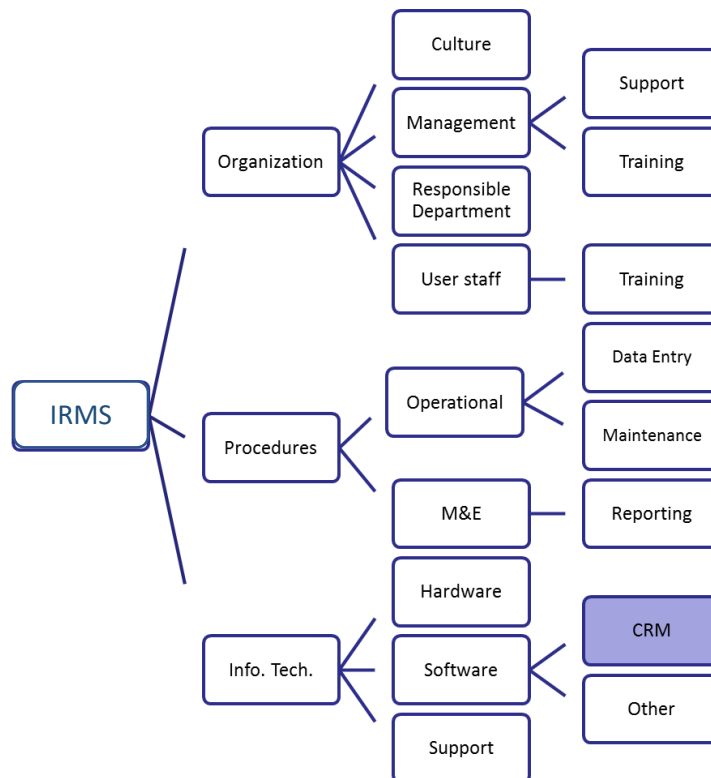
IRMS

Organization

Culture

Management

Support

Training

Responsible Department

User staff

Training

Procedures

Operational

Data Entry

Maintenance

M&E

Reporting

Info. Tech.

Hardware

Software

CRM

Other

Support